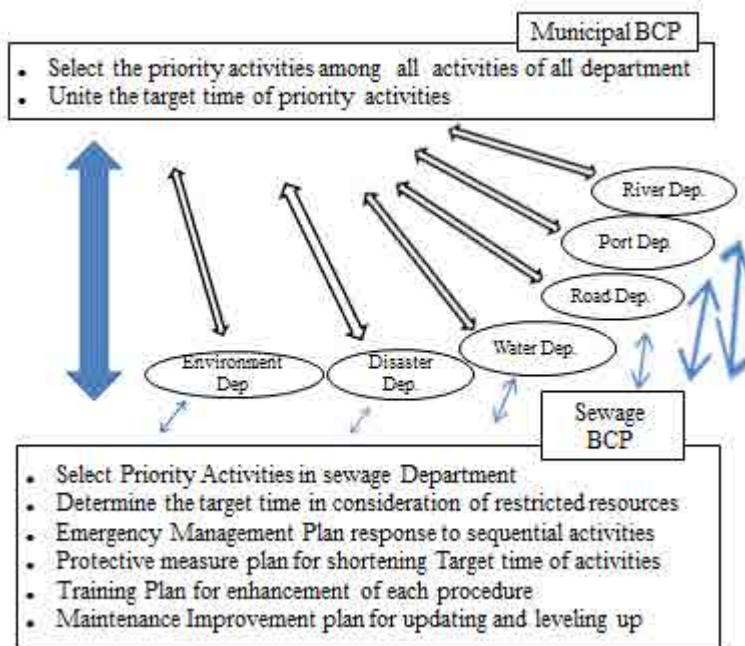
Municipal BCP

- Select the priority activities among all activities of all department
- Unite the target time of priority activities

River Dep.

Port Dep.

Road Dep.

Water Dep.

Environment Dep.

Disaster Dep.

Sewage BCP

- Select Priority Activities in sewage Department
- Determine the target time in consideration of restricted resources
- Emergency Management Plan response to sequential activities
- Protective measure plan for shortening Target time of activities
- Training Plan for enhancement of each procedure
- Maintenance Improvement plan for updating and leveling up